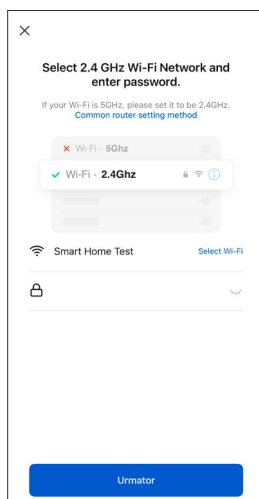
×

Select 2.4 GHz Wi-Fi Network and enter password.

If your Wi-Fi is 5GHz, please set it to be 2.4GHz.
Common router setting method

× Wi-Fi - 5Ghz

✓ Wi-Fi - 2.4Ghz

Smart Home Test

Select Wi-Fi

Urmator